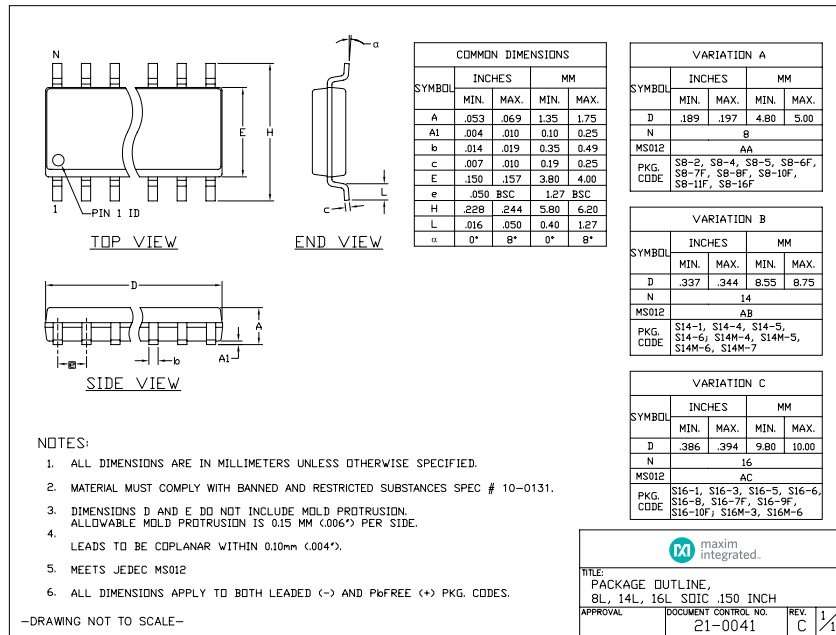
N

E H

1 PIN 1 ID

TOP VIEW

α

L

c

END VIEW

D

A

A1

e

b

SIDE VIEW

| SYMBOL | INCHES MIN. | INCHES MAX. | MM MIN. | MM MAX. |
|---|---|---|---|---|
| A | .053 | .069 | 1.35 | 1.75 |
| A1 | .004 | .010 | 0.10 | 0.25 |
| b | .014 | .019 | 0.35 | 0.49 |
| c | .007 | .010 | 0.19 | 0.25 |
| E | .150 | .157 | 3.80 | 4.00 |
| e | .050 BSC | | 1.27 BSC | |
| H | .228 | .244 | 5.80 | 6.20 |
| L | .016 | .050 | 0.40 | 1.27 |
| α | 0° | 8° | 0° | 8° |

COMMON DIMENSIONS

VARIATION A

| SYMBOL | INCHES MIN. | INCHES MAX. | MM MIN. | MM MAX. |
|---|---|---|---|---|
| D | .189 | .197 | 4.80 | 5.00 |
| N | 8 | | | |
| MS012 | AA | | | |
| PKG. CODE | S8-2, S8-4, S8-5, S8-6F, S8-7F, S8-8F, S8-10F, S8-11F, S8-16F | | | |

VARIATION B

| SYMBOL | INCHES MIN. | INCHES MAX. | MM MIN. | MM MAX. |
|---|---|---|---|---|
| D | .337 | .344 | 8.55 | 8.75 |
| N | 14 | | | |
| MS012 | AB | | | |
| PKG. CODE | S14-1, S14-4, S14-5, S14-6, S14M-4, S14M-5, S14M-6, S14M-7 | | | |

VARIATION C

| SYMBOL | INCHES MIN. | INCHES MAX. | MM MIN. | MM MAX. |
|---|---|---|---|---|
| D | .386 | .394 | 9.80 | 10.00 |
| N | 16 | | | |
| MS012 | AC | | | |
| PKG. CODE | S16-1, S16-3, S16-5, S16-6, S16-8, S16-7F, S16-9F, S16-10F, S16M-3, S16M-6 | | | |

NOTES:

1. ALL DIMENSIONS ARE IN MILLIMETERS UNLESS OTHERWISE SPECIFIED.

2. MATERIAL MUST COMPLY WITH BANNED AND RESTRICTED SUBSTANCES SPEC # 10-0131.

3. DIMENSIONS D AND E DO NOT INCLUDE MOLD PROTRUSION. ALLOWABLE MOLD PROTRUSION IS 0.15 MM (.006") PER SIDE.

4. LEADS TO BE COPLANAR WITHIN 0.10mm (.004").

5. MEETS JEDEC MS012

6. ALL DIMENSIONS APPLY TO BOTH LEADED (-) AND PbFREE (+) PKG. CODES.

-DRAWING NOT TO SCALE-

maxim integrated.

TITLE:
PACKAGE OUTLINE, 8L, 14L, 16L SOIC .150 INCH

APPROVAL | DOCUMENT CONTROL NO. 21-0041 | REV. C | 1/1